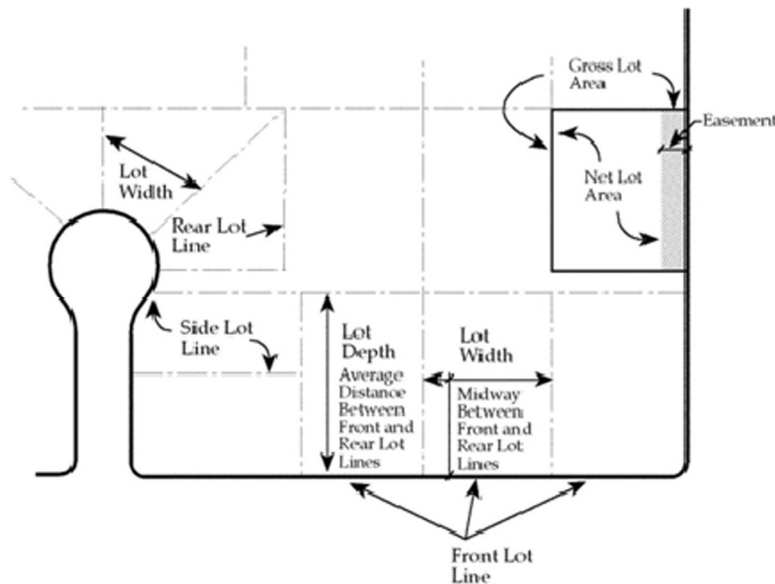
Gross Lot Area

Easement

Net Lot Area

Lot Width

Rear Lot Line

Side Lot Line

Lot Depth

Average Distance Between Front and Rear Lot Lines

Lot Width

Midway Between Front and Rear Lot Lines

Front Lot Line